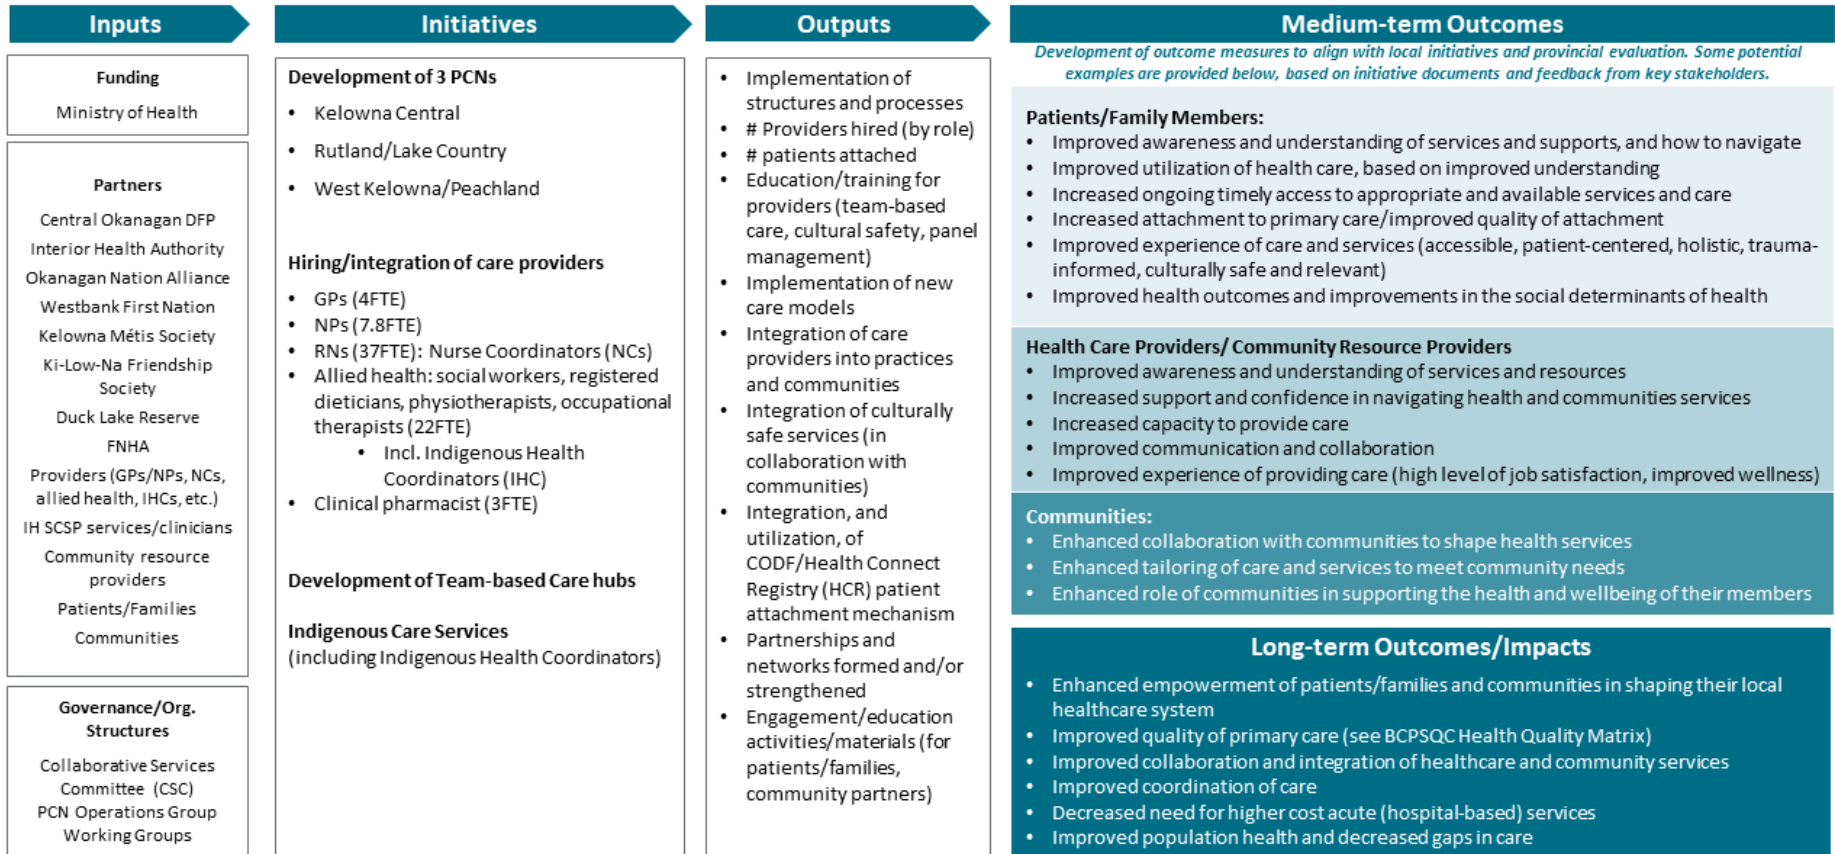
Inputs

Funding

Ministry of Health

Partners

Central Okanagan DFP
Interior Health Authority
Okanagan Nation Alliance
Westbank First Nation
Kelowna Métis Society
Ki-Low-Na Friendship Society
Duck Lake Reserve
FNHA
Providers (GPs/NPs, NCs, allied health, IHCs, etc.)
IH SCSP services/clinicians
Community resource providers
Patients/Families
Communities

Governance/Org. Structures

Collaborative Services Committee (CSC)
PCN Operations Group
Working Groups

Initiatives

Development of 3 PCNs
• Kelowna Central
• Rutland/Lake Country
• West Kelowna/Peachland

Hiring/integration of care providers
• GPs (4FTE)
• NPs (7.8FTE)
• RNs (37FTE): Nurse Coordinators (NCs)
• Allied health: social workers, registered dieticians, physiotherapists, occupational therapists (22FTE)
  • Incl. Indigenous Health Coordinators (IHC)
• Clinical pharmacist (3FTE)

Development of Team-based Care hubs

Indigenous Care Services
(including Indigenous Health Coordinators)

Outputs

• Implementation of structures and processes
• # Providers hired (by role)
• # patients attached
• Education/training for providers (team-based care, cultural safety, panel management)
• Implementation of new care models
• Integration of care providers into practices and communities
• Integration of culturally safe services (in collaboration with communities)
• Integration, and utilization, of CODF/Health Connect Registry (HCR) patient attachment mechanism
• Partnerships and networks formed and/or strengthened
• Engagement/education activities/materials (for patients/families, community partners)

Medium-term Outcomes

Development of outcome measures to align with local initiatives and provincial evaluation. Some potential examples are provided below, based on initiative documents and feedback from key stakeholders.

Patients/Family Members:
• Improved awareness and understanding of services and supports, and how to navigate
• Improved utilization of health care, based on improved understanding
• Increased ongoing timely access to appropriate and available services and care
• Increased attachment to primary care/improved quality of attachment
• Improved experience of care and services (accessible, patient-centered, holistic, trauma-informed, culturally safe and relevant)
• Improved health outcomes and improvements in the social determinants of health

Health Care Providers/ Community Resource Providers
• Improved awareness and understanding of services and resources
• Increased support and confidence in navigating health and communities services
• Increased capacity to provide care
• Improved communication and collaboration
• Improved experience of providing care (high level of job satisfaction, improved wellness)

Communities:
• Enhanced collaboration with communities to shape health services
• Enhanced tailoring of care and services to meet community needs
• Enhanced role of communities in supporting the health and wellbeing of their members

Long-term Outcomes/Impacts
• Enhanced empowerment of patients/families and communities in shaping their local healthcare system
• Improved quality of primary care (see BCPSQC Health Quality Matrix)
• Improved collaboration and integration of healthcare and community services
• Improved coordination of care
• Decreased need for higher cost acute (hospital-based) services
• Improved population health and decreased gaps in care